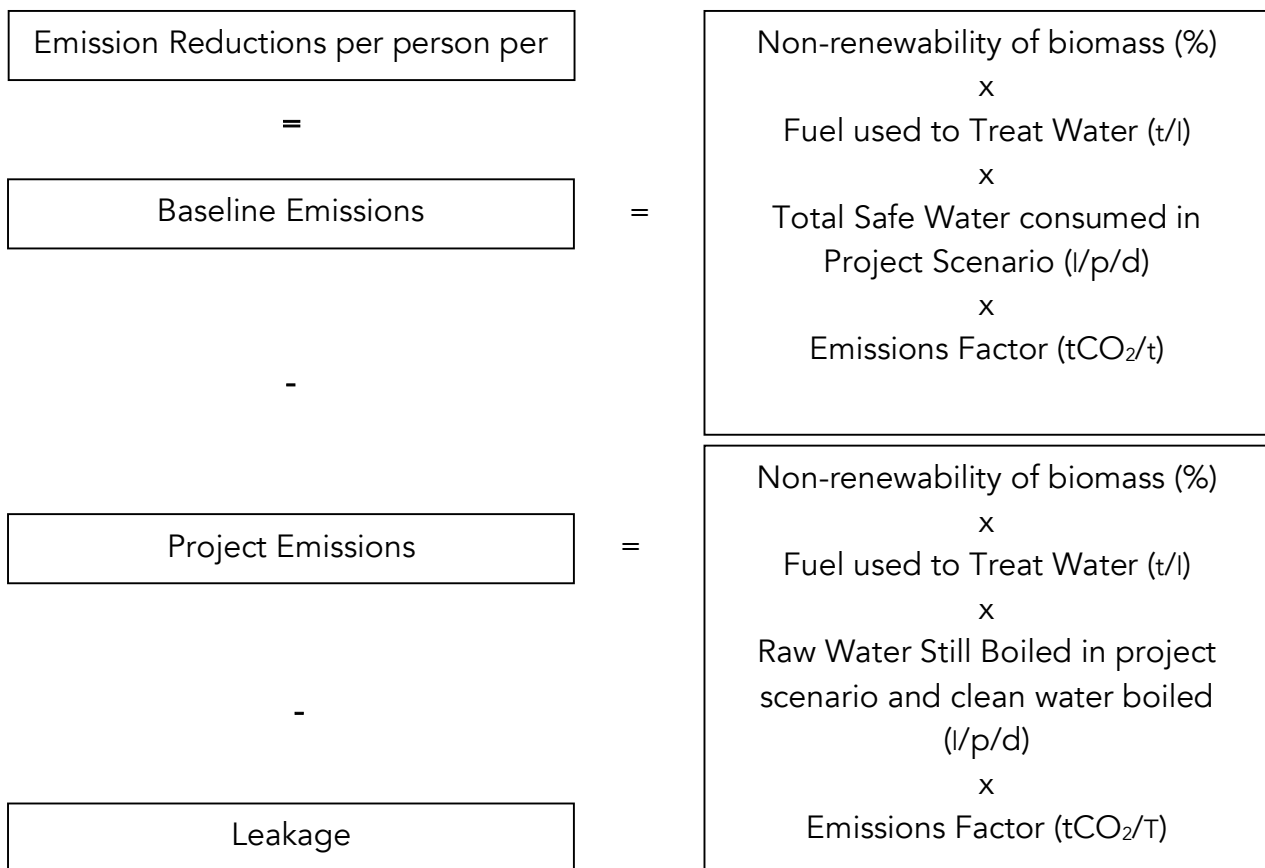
Emission Reductions per person per

=

Baseline Emissions

=

Non-renewability of biomass (%)
x
Fuel used to Treat Water (t/l)
x
Total Safe Water consumed in Project Scenario (l/p/d)
x
Emissions Factor ($tCO_2/t$)

-

Project Emissions

=

Non-renewability of biomass (%)
x
Fuel used to Treat Water (t/l)
x
Raw Water Still Boiled in project scenario and clean water boiled (l/p/d)
x
Emissions Factor ($tCO_2/T$)

-

Leakage